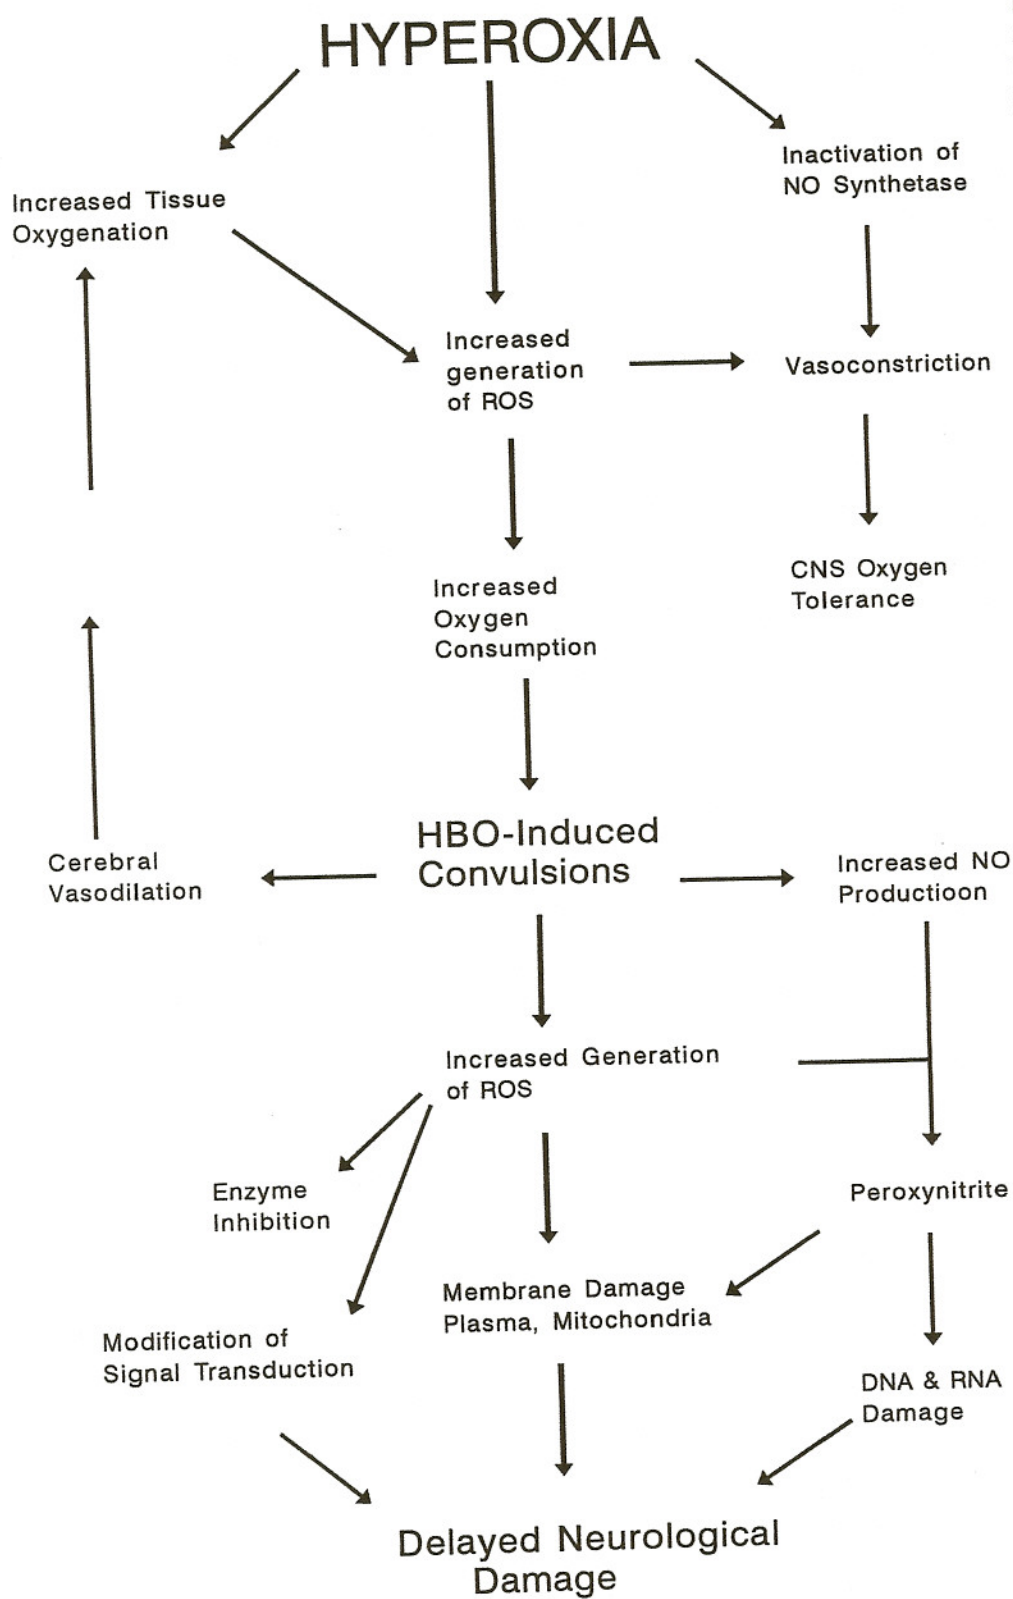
HYPEROXIA

Increased Tissue Oxygenation

Inactivation of NO Synthetase

Increased generation of ROS

Vasoconstriction

CNS Oxygen Tolerance

Increased Oxygen Consumption

Cerebral Vasodilation

HBO-Induced Convulsions

Increased NO Productioon

Increased Generation of ROS

Enzyme Inhibition

Peroxynitrite

Membrane Damage Plasma, Mitochondria

Modification of Signal Transduction

DNA & RNA Damage

Delayed Neurological Damage